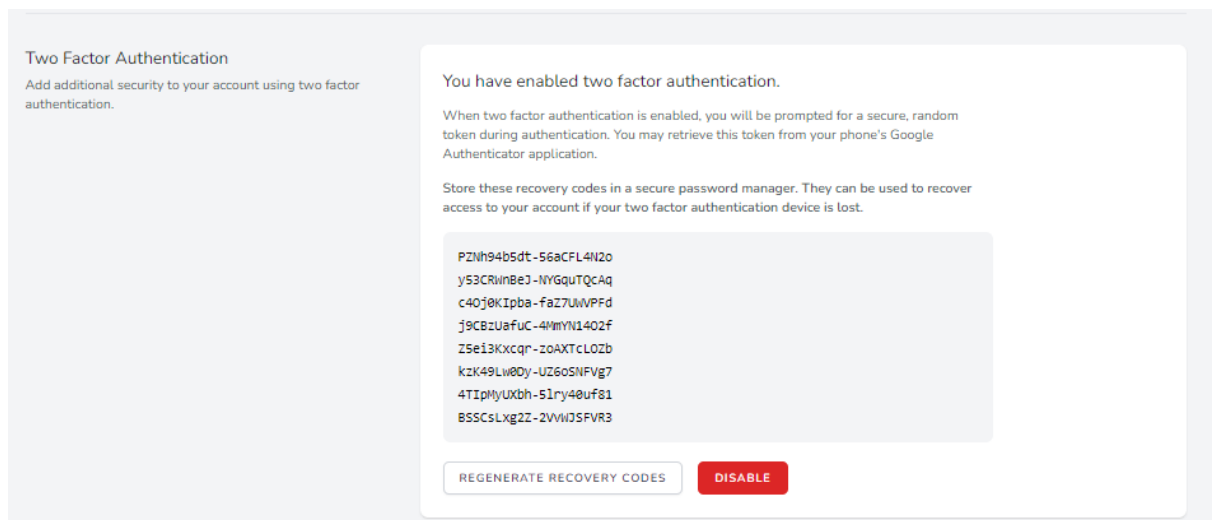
Two Factor Authentication

Add additional security to your account using two factor authentication.

You have enabled two factor authentication.

When two factor authentication is enabled, you will be prompted for a secure, random token during authentication. You may retrieve this token from your phone's Google Authenticator application.

Store these recovery codes in a secure password manager. They can be used to recover access to your account if your two factor authentication device is lost.

PZNh94b5dt-56aCFL4N2o
y53CRWnBeJ-NYGquTQcAq
c4Oj0KIpba-faZ7UWVPFd
j9CBzUafuC-4MmYN14O2f
Z5ei3Kxcqr-zoAXTcLOZb
kzK49Lw0Dy-UZ6oSNFVg7
4TIpMyUXbh-5lry40uf81
BSSCsLxg2Z-2VVWJSFVR3

REGENERATE RECOVERY CODES

DISABLE